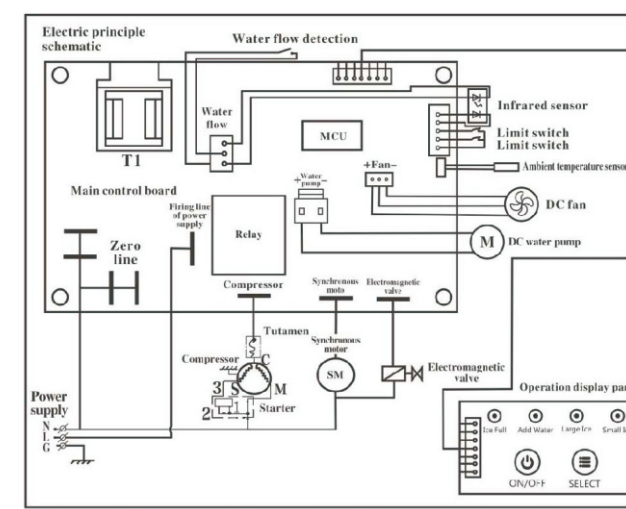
Electric principle schematic

Water flow detection

Water flow

MCU

Infrared sensor

Limit switch

Limit switch

Ambient temperature senso

T1

Main control board

+Water pump

+Fan−

DC fan

Firing line of power supply

Relay

Zero line

M

DC water pump

Compressor

Synchronous moto

Electromagnetic valve

Tutamen

Synchronous motor

Compressor

C

SM

Electromagnetic valve

3

S

M

2

Starter

Power supply

N

L

G

Operation display pa

Ice Full

Add Water

Large Ice

Small I

ON/OFF

SELECT